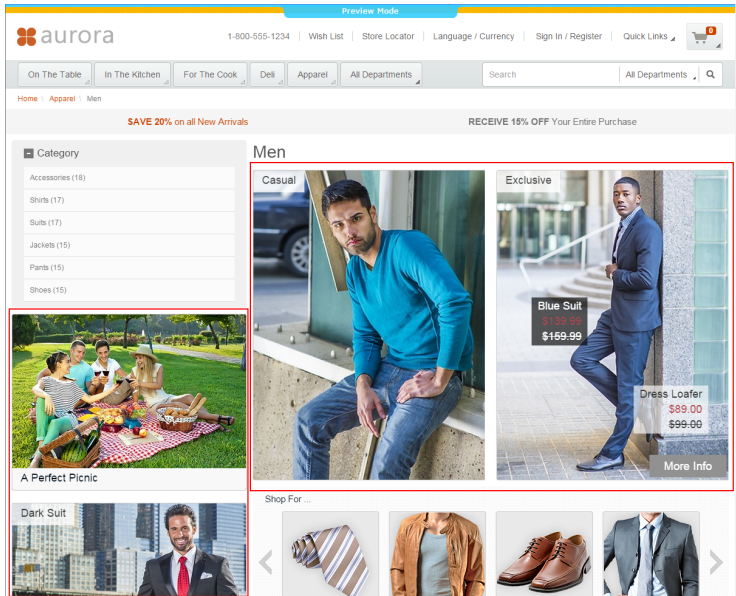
Preview Mode

aurora

1-800-555-1234 | Wish List | Store Locator | Language / Currency | Sign In / Register | Quick Links

0

On The Table | In The Kitchen | For The Cook | Deli | Apparel | All Departments

Search | All Departments

Home / Apparel / Men

SAVE 20% on all New Arrivals

RECEIVE 15% OFF Your Entire Purchase

Category

Accessories (18)

Shirts (17)

Suits (17)

Jackets (15)

Pants (15)

Shoes (15)

A Perfect Picnic

Dark Suit

Men

Casual

Exclusive

Blue Suit

$139.99

$159.99

Dress Loafer

$89.00

$99.00

More Info

Shop For ...